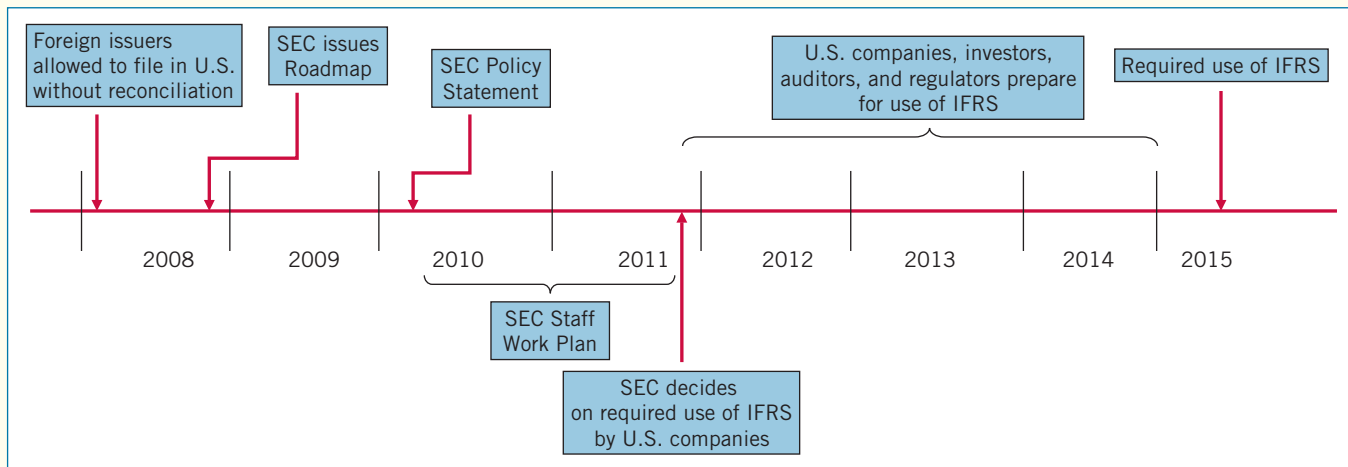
Foreign issuers allowed to file in U.S. without reconciliation

SEC issues Roadmap

SEC Policy Statement

U.S. companies, investors, auditors, and regulators prepare for use of IFRS

Required use of IFRS

2008

2009

2010

2011

2012

2013

2014

2015

SEC Staff Work Plan

SEC decides on required use of IFRS by U.S. companies